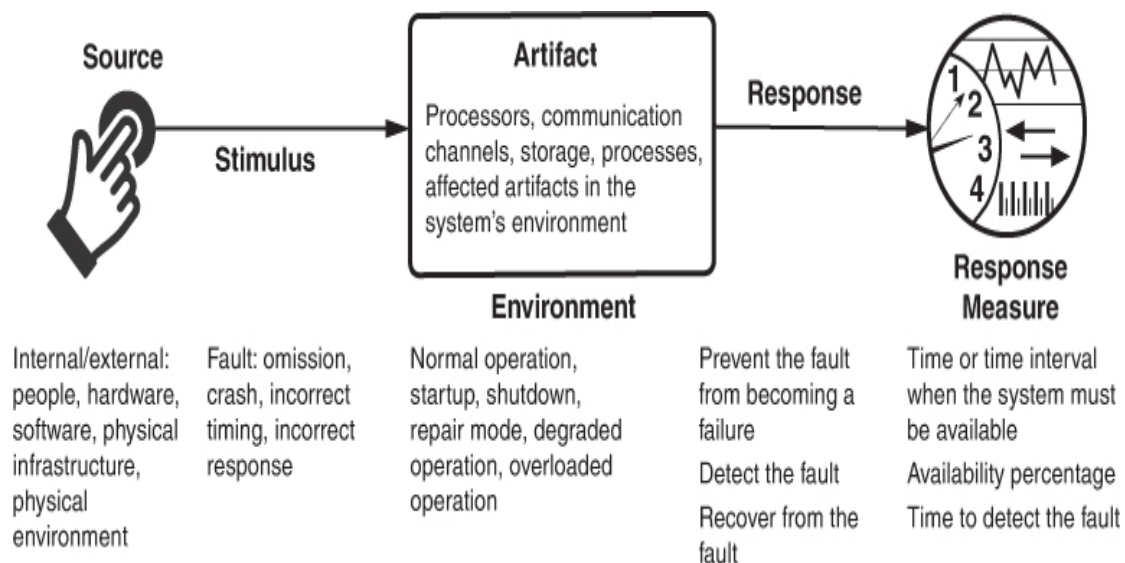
Source

Stimulus

Artifact

Processors, communication channels, storage, processes, affected artifacts in the system's environment

Environment

Response

1
2
3
4

Response Measure

Internal/external: people, hardware, software, physical infrastructure, physical environment

Fault: omission, crash, incorrect timing, incorrect response

Normal operation, startup, shutdown, repair mode, degraded operation, overloaded operation

Prevent the fault from becoming a failure

Detect the fault

Recover from the fault

Time or time interval when the system must be available

Availability percentage

Time to detect the fault